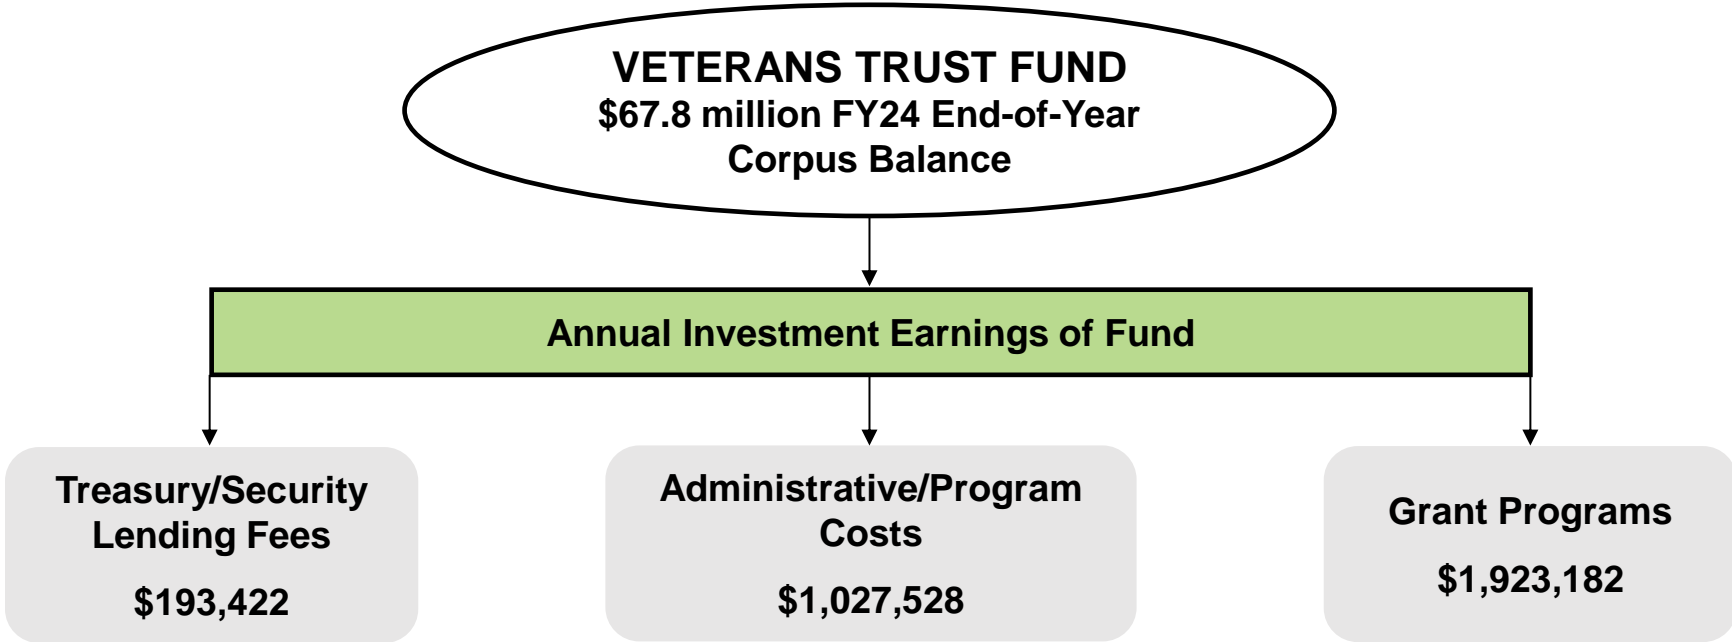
VETERANS TRUST FUND
\$67.8 million FY24 End-of-Year Corpus Balance

Annual Investment Earnings of Fund

Treasury/Security Lending Fees
\$193,422

Administrative/Program Costs
\$1,027,528

Grant Programs
\$1,923,182